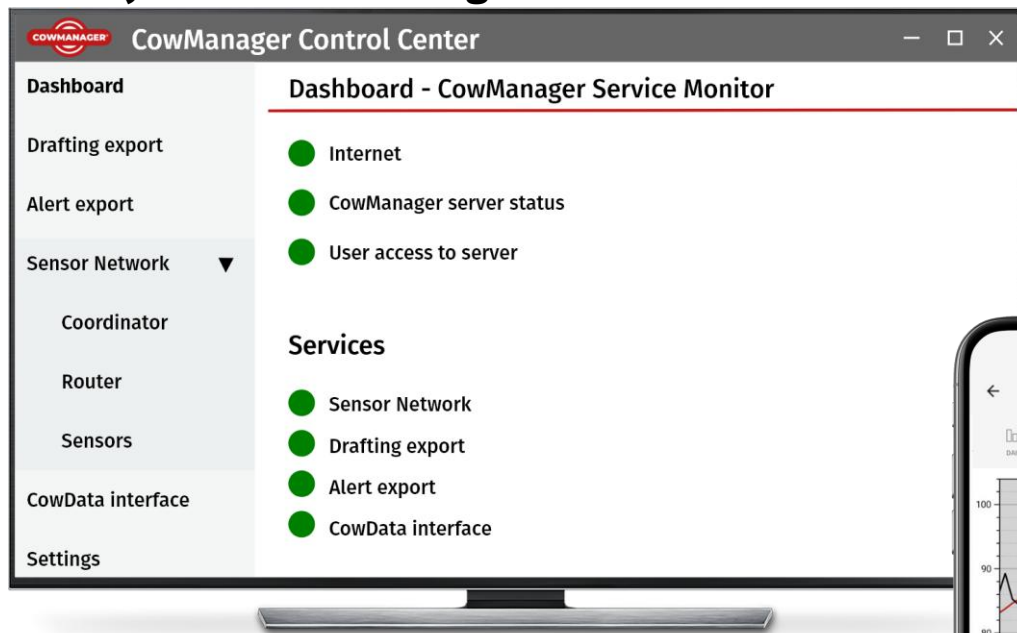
COWMANAGER CowManager Control Center

Dashboard
Drafting export
Alert export
Sensor Network ▼
Coordinator
Router
Sensors
CowData interface
Settings

Dashboard - CowManager Service Monitor

Internet
CowManager server status
User access to server

Services

Sensor Network
Drafting export
Alert export
CowData interface

100
90
80